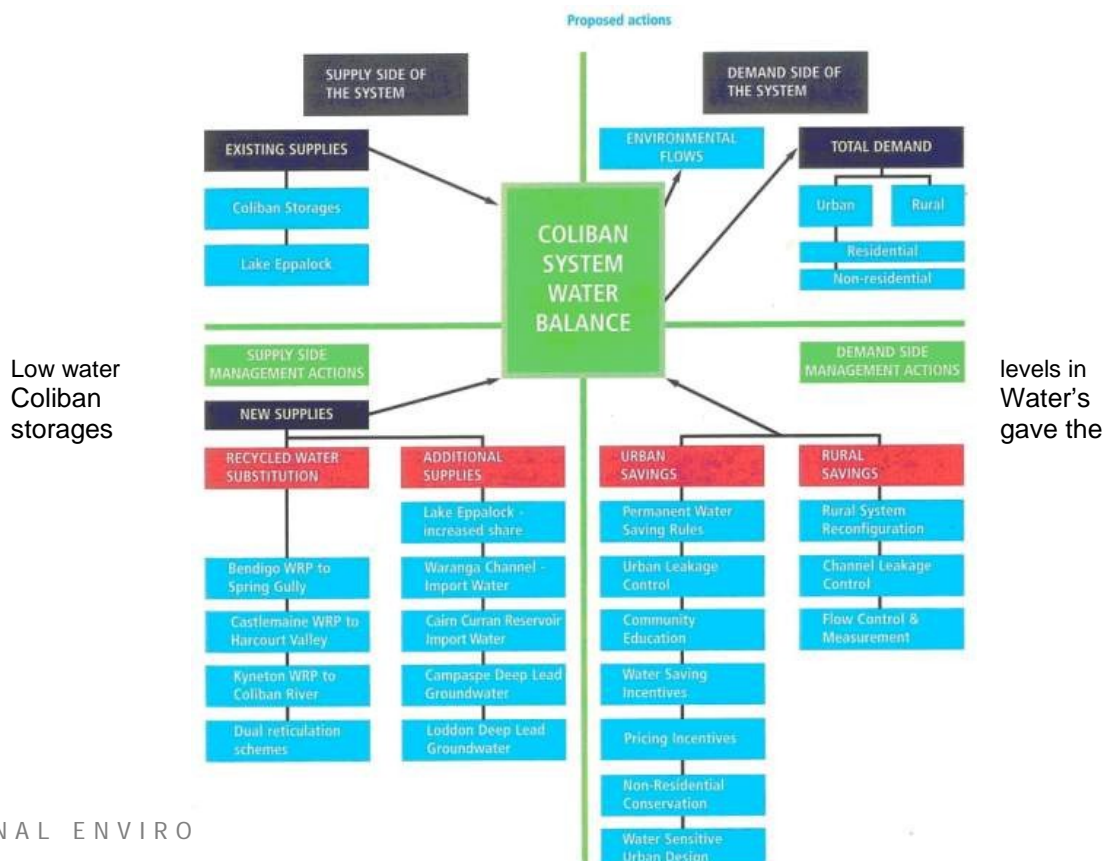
Proposed actions

SUPPLY SIDE OF THE SYSTEM

DEMAND SIDE OF THE SYSTEM

EXISTING SUPPLIES

Coliban Storages

Lake Eppalock

ENVIRONMENTAL FLOWS

TOTAL DEMAND

Urban

Rural

Residential

Non-residential

COLIBAN SYSTEM WATER BALANCE

Low water levels in Coliban Water's storages gave the

SUPPLY SIDE MANAGEMENT ACTIONS

DEMAND SIDE MANAGEMENT ACTIONS

NEW SUPPLIES

RECYCLED WATER SUBSTITUTION

Bendigo WRP to Spring Gully

Castlemaine WRP to Harcourt Valley

Kyneton WRP to Coliban River

Dual reticulation schemes

ADDITIONAL SUPPLIES

Lake Eppalock - increased share

Waranga Channel - Import Water

Cairn Curran Reservoir Import Water

Campaspe Deep Lead Groundwater

Loddon Deep Lead Groundwater

URBAN SAVINGS

Permanent Water Saving Rules

Urban Leakage Control

Community Education

Water Saving Incentives

Pricing Incentives

Non-Residential Conservation

Water Sensitive Urban Design

RURAL SAVINGS

Rural System Reconfiguration

Channel Leakage Control

Flow Control & Measurement

N A L E N V I R O